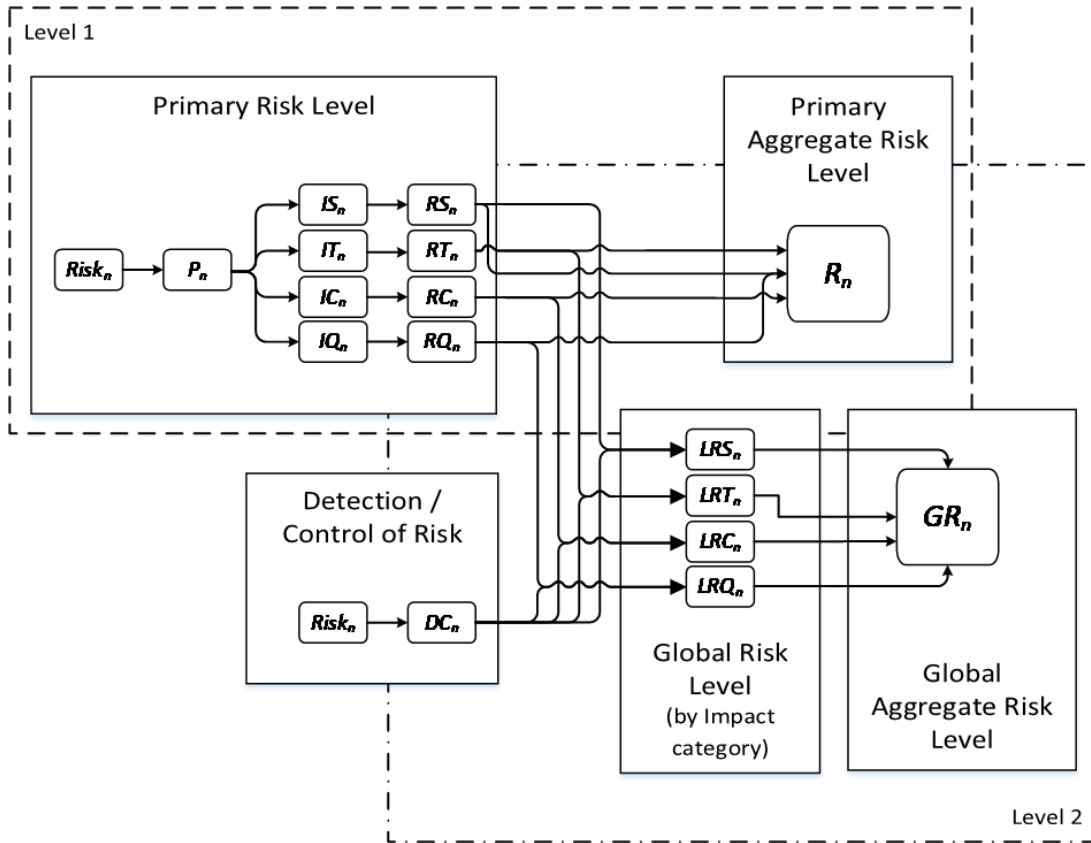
Level 1

Primary Risk Level

$Risk_n$

$P_n$

$IS_n$

$IT_n$

$IC_n$

$IQ_n$

$RS_n$

$RT_n$

$RC_n$

$RQ_n$

Primary Aggregate Risk Level

$R_n$

Detection / Control of Risk

$Risk_n$

$DC_n$

$LRS_n$

$LRT_n$

$LRC_n$

$LRQ_n$

$GR_n$

Global Risk Level (by Impact category)

Global Aggregate Risk Level

Level 2